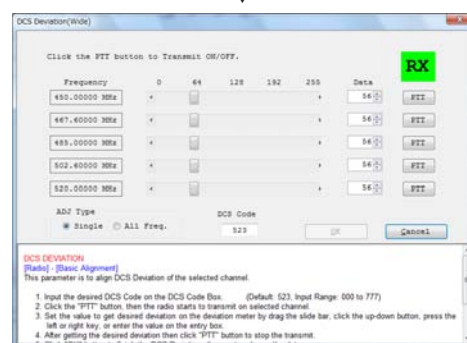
DCS Deviation(Wide)

Click the PTT button to Transmit ON/OFF.

RX

| Frequency | 0 | 64 | 128 | 192 | 255 | Data | |
|---|---|---|---|---|---|---|---|
| 450.00000 MHz | | | | | | 56 | PTT |
| 467.40000 MHz | | | | | | 56 | PTT |
| 485.00000 MHz | | | | | | 56 | PTT |
| 502.60000 MHz | | | | | | 56 | PTT |
| 520.00000 MHz | | | | | | 56 | PTT |

ADJ Type
Single  All Freq.

DCS Code
523

OK  Cancel

DCS DEVIATION
[Radio] - [Basic Alignment]
This parameter is to align DCS Deviation of the selected channel.

1. Input the desired DCS Code on the DCS Code Box. (Default: 523, Input Range: 000 to 777)
2. Click the "PTT" button, then the radio starts to transmit on selected channel.
3. Set the value to get desired deviation on the deviation meter by drag the slide bar, click the up-down button, press the left or right key, or enter the value on the entry box.
4. After getting the desired deviation then click "PTT" button to stop the transmit.
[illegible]